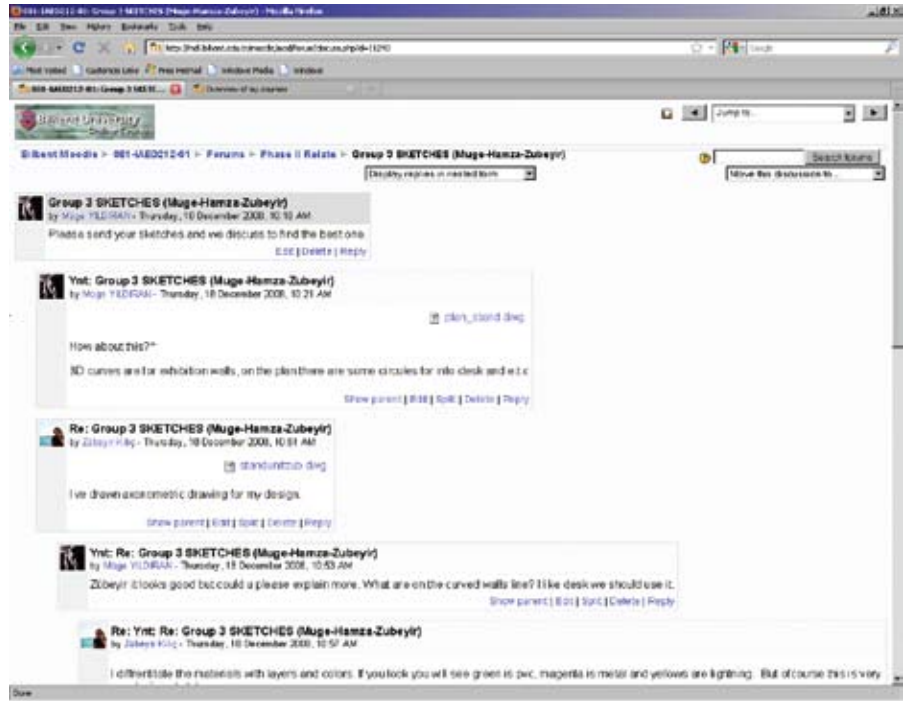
081-IAED212-01: Group 3 SKETCHES (Muge-Hamza-Zubeyir) - Mozilla Firefox

File Edit View History Bookmarks Tools Help

http://moodle.bilkent.edu.tr/mod/forum/discuss.php?d=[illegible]

Most Visited Customize Links Free Hotmail Windows Media Windows

081-IAED212-01: Group 3 SKETC... Overview of my courses

Bilkent University

Jump to...

Bilkent Moodle > 081-IAED212-01 > Forums > Phase II Relate > Group 3 SKETCHES (Muge-Hamza-Zubeyir)

Search forums

Display replies in nested form

Move this discussion to...

Group 3 SKETCHES (Muge-Hamza-Zubeyir)
by Muge YILDIRAN - Thursday, 18 December 2008, 10:10 AM

Please send your sketches and we discuss to find the best one.

Edit | Delete | Reply

Ynt: Group 3 SKETCHES (Muge-Hamza-Zubeyir)
by Muge YILDIRAN - Thursday, 18 December 2008, 10:21 AM

plan_stand.dwg

How about this?^

3D curves are for exhibition walls, on the plan there are some circles for info desk and e.t.c

Show parent | Edit | Split | Delete | Reply

Re: Group 3 SKETCHES (Muge-Hamza-Zubeyir)
by Zübeyir Kılıç - Thursday, 18 December 2008, 10:51 AM

standunitzub.dwg

I've drawn axonometric drawing for my design.

Show parent | Edit | Split | Delete | Reply

Ynt: Re: Group 3 SKETCHES (Muge-Hamza-Zubeyir)
by Muge YILDIRAN - Thursday, 18 December 2008, 10:53 AM

Zübeyir it looks good but could u please explain more. What are on the curved walls line? I like desk we should use it.

Show parent | Edit | Split | Delete | Reply

Re: Ynt: Re: Group 3 SKETCHES (Muge-Hamza-Zubeyir)
by Zübeyir Kılıç - Thursday, 18 December 2008, 10:57 AM

I differentiate the materials with layers and colors. If you look you will see green is pvc, magenta is metal and yellows are lightning. But of course this is very

Done